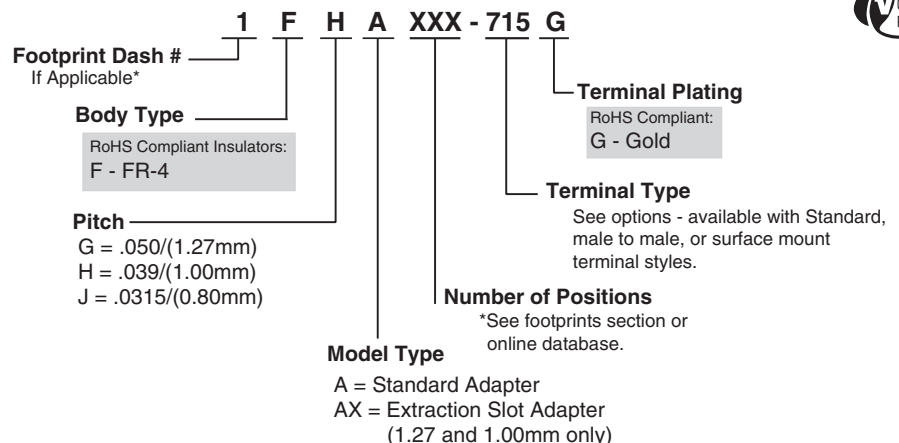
1 F H A XXX - 715 G

Footprint Dash #
If Applicable*

Body Type

RoHS Compliant Insulators:
F - FR-4

Pitch
G = .050/(1.27mm)
H = .039/(1.00mm)
J = .0315/(0.80mm)

Terminal Plating

RoHS Compliant:
G - Gold

Terminal Type
See options - available with Standard, male to male, or surface mount terminal styles.

Number of Positions
*See footprints section or online database.

Model Type
A = Standard Adapter
AX = Extraction Slot Adapter
(1.27 and 1.00mm only)